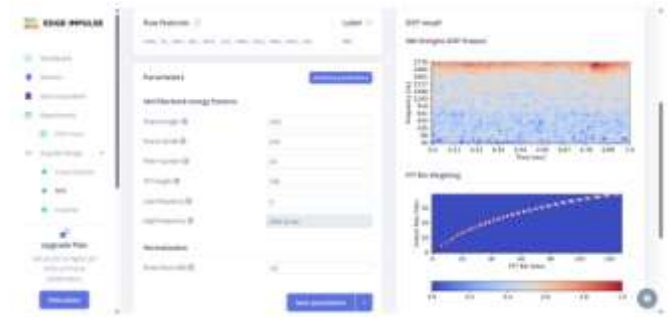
EDGE IMPULSE

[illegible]
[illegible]
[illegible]
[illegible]
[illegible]
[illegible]
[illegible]
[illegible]

Upgrade Plan

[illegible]

Raw features

Label

Parameters

Mel-filterbank energy features

Normalization

Save parameters

DSP result

Mel Energies DSP Output

Frequency [Hz]

Time [sec]

FFT Bin Weighting

FFT Bin Index